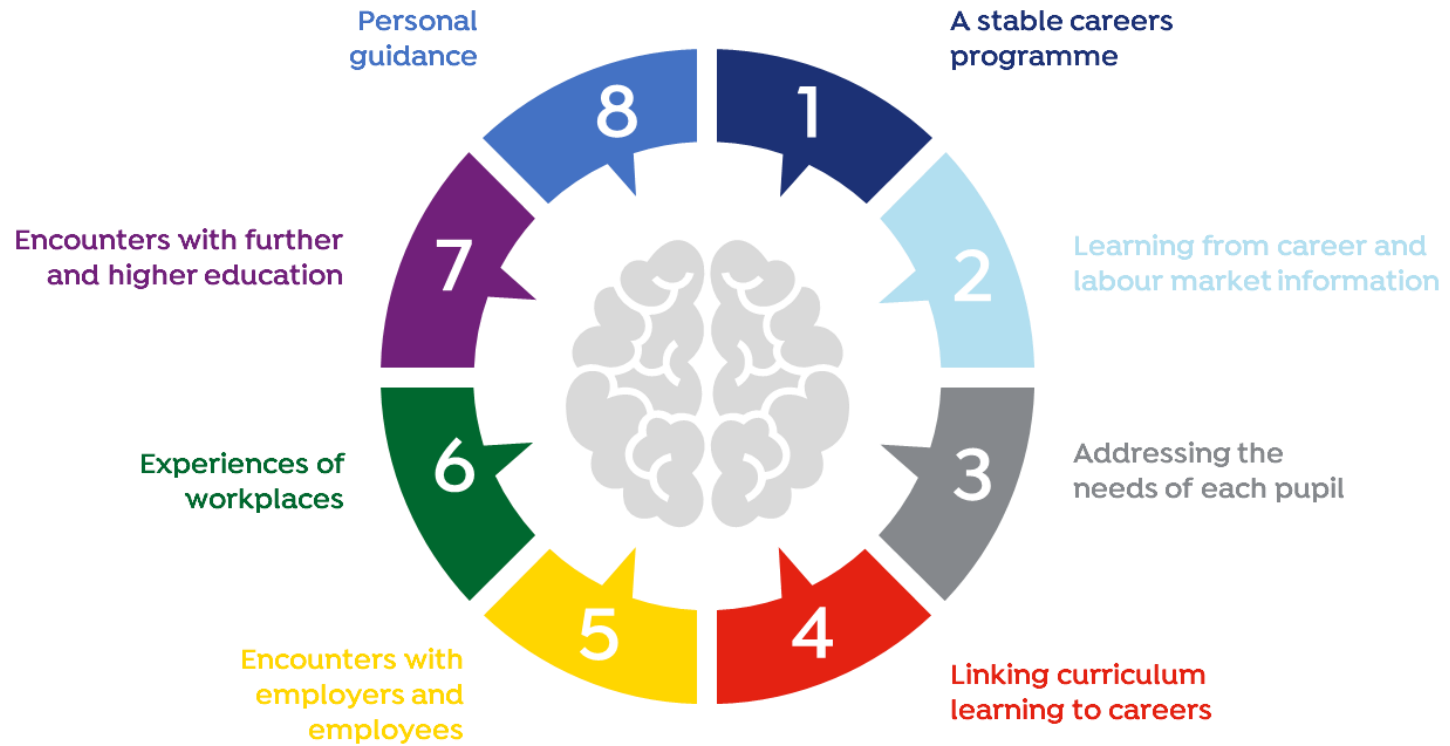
Personal guidance

8

A stable careers programme

1

Learning from career and labour market information

2

Addressing the needs of each pupil

3

Linking curriculum learning to careers

4

Encounters with employers and employees

5

Experiences of workplaces

6

Encounters with further and higher education

7